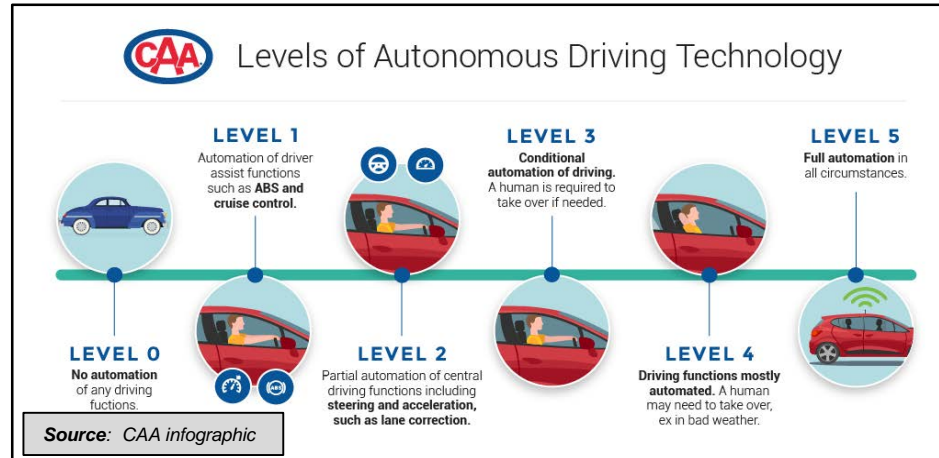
CAA Levels of Autonomous Driving Technology

LEVEL 1
Automation of driver assist functions such as ABS and cruise control.

LEVEL 3
Conditional automation of driving. A human is required to take over if needed.

LEVEL 5
Full automation in all circumstances.

ABS

LEVEL 0
No automation of any driving fuctions.

LEVEL 2
Partial automation of central driving functions including steering and acceleration, such as lane correction.

LEVEL 4
Driving functions mostly automated. A human may need to take over, ex in bad weather.

Source: CAA infographic